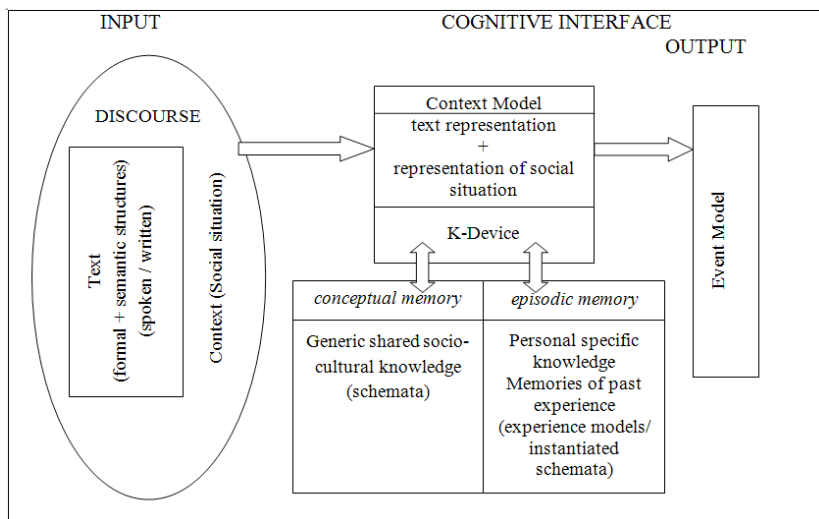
INPUT

COGNITIVE INTERFACE

OUTPUT

DISCOURSE

Text (formal + semantic structures) (spoken / written)

Context (Social situation)

Context Model

text representation + representation of social situation

K-Device

conceptual memory

Generic shared socio-cultural knowledge (schemata)

episodic memory

Personal specific knowledge Memories of past experience (experience models/ instantiated schemata)

Event Model